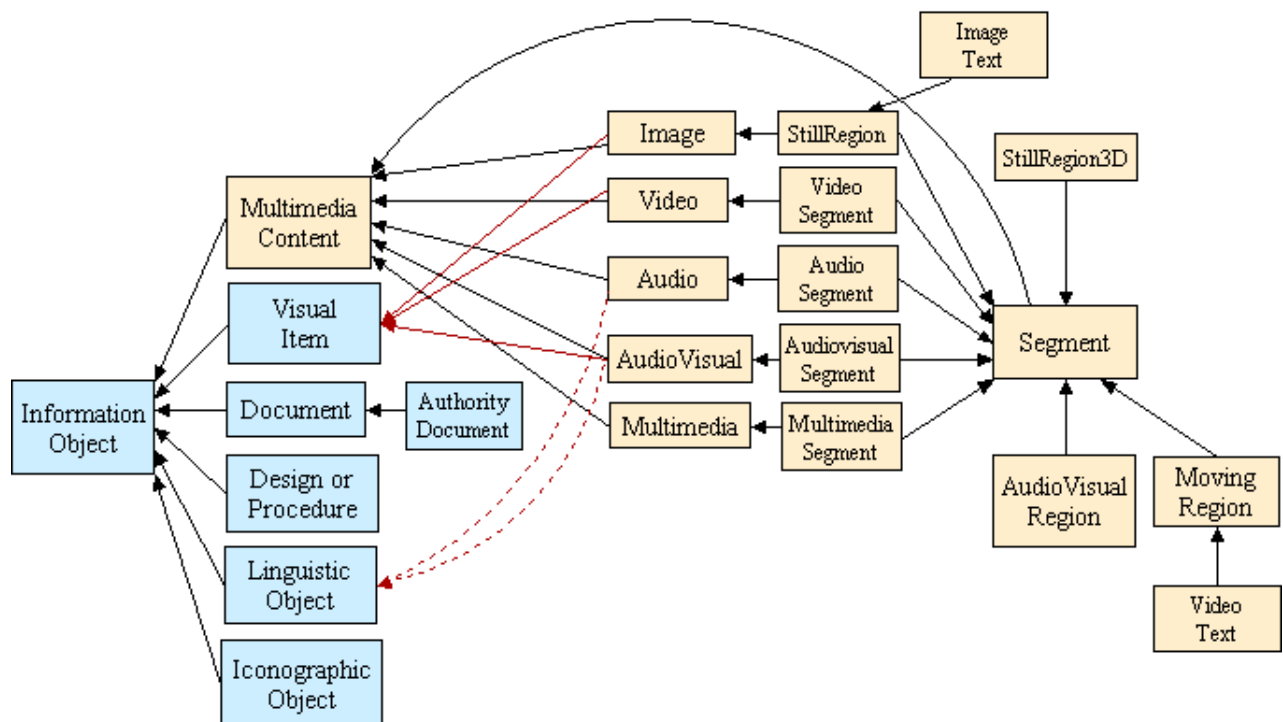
Image Text

Image

StillRegion

StillRegion3D

Multimedia Content

Video

Video Segment

Audio

Audio Segment

Visual Item

AudioVisual

Audiovisual Segment

Segment

Information Object

Document

Authority Document

Multimedia

Multimedia Segment

Design or Procedure

AudioVisual Region

Moving Region

Linguistic Object

Video Text

Iconographic Object